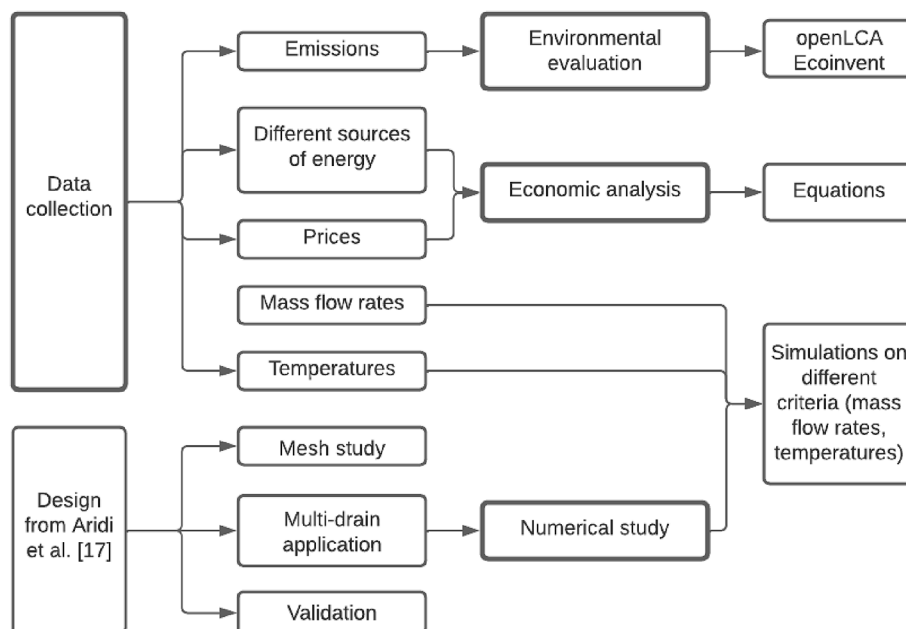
Data collection

Emissions

Environmental evaluation

openLCA Ecoinvent

Different sources of energy

Economic analysis

Equations

Prices

Mass flow rates

Temperatures

Simulations on different criteria (mass flow rates, temperatures)

Design from Aridi et al. [17]

Mesh study

Multi-drain application

Numerical study

Validation